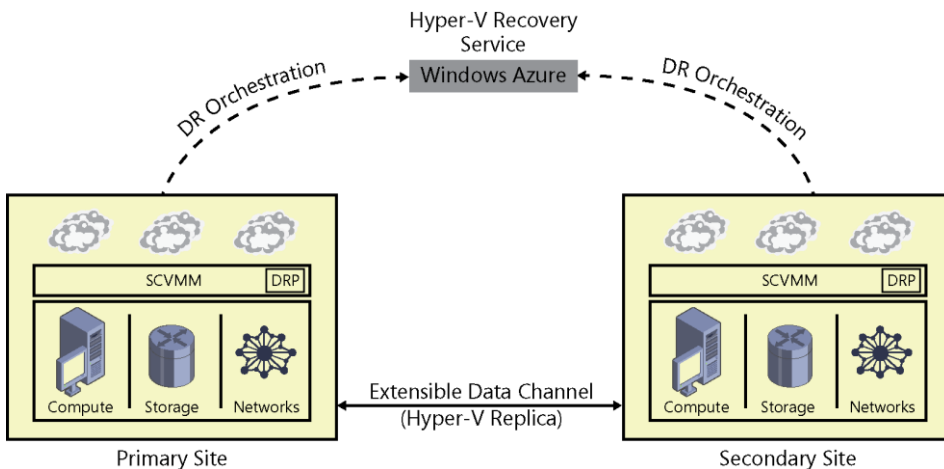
Hyper-V Recovery Service

Windows Azure

DR Orchestration

DR Orchestration

SCVMM

DRP

Compute

Storage

Networks

Primary Site

Extensible Data Channel (Hyper-V Replica)

SCVMM

DRP

Compute

Storage

Networks

Secondary Site